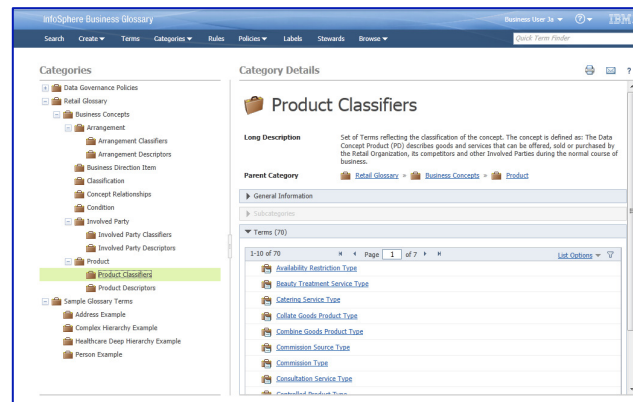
InfoSphere Business Glossary

Business User Ja ▾ ? ▾ IBM

Search Create ▾ Terms Categories ▾ Rules Policies ▾ Labels Stewards Browse ▾

Quick Term Finder

Categories

Data Governance Policies
Retail Glossary
Business Concepts
Arrangement
Arrangement Classifiers
Arrangement Descriptors
Business Direction Item
Classification
Concept Relationships
Condition
Involved Party
Involved Party Classifiers
Involved Party Descriptors
Product
Product Classifiers
Product Descriptors
Sample Glossary Terms
Address Example
Complex Hierarchy Example
Healthcare Deep Hierarchy Example
Person Example

Category Details

Product Classifiers

Long Description

Set of Terms reflecting the classification of the concept. The concept is defined as: The Data Concept Product (PD) describes goods and services that can be offered, sold or purchased by the Retail Organization, its competitors and other Involved Parties during the normal course of business.

Parent Category

Retail Glossary » Business Concepts » Product

General Information

Subcategories

Terms (70)

1-10 of 70

Page 1 of 7

List Options

Availability Restriction Type
Beauty Treatment Service Type
Catering Service Type
Collate Goods Product Type
Combine Goods Product Type
Commission Source Type
Commission Type
Consultation Service Type
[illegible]